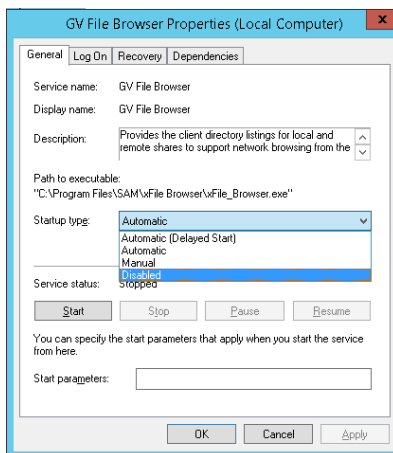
GV File Browser Properties (Local Computer)

General | Log On | Recovery | Dependencies

Service name: GV File Browser

Display name: GV File Browser

Description: Provides the client directory listings for local and remote shares to support network browsing from the

Path to executable:
"C:\Program Files\SAM\xFile Browser\xFile_Browser.exe"

Startup type: Automatic

Automatic (Delayed Start)
Automatic
Manual
Disabled

Service status: Stopped

Start | Stop | Pause | Resume

You can specify the start parameters that apply when you start the service from here.

Start parameters:

OK | Cancel | Apply